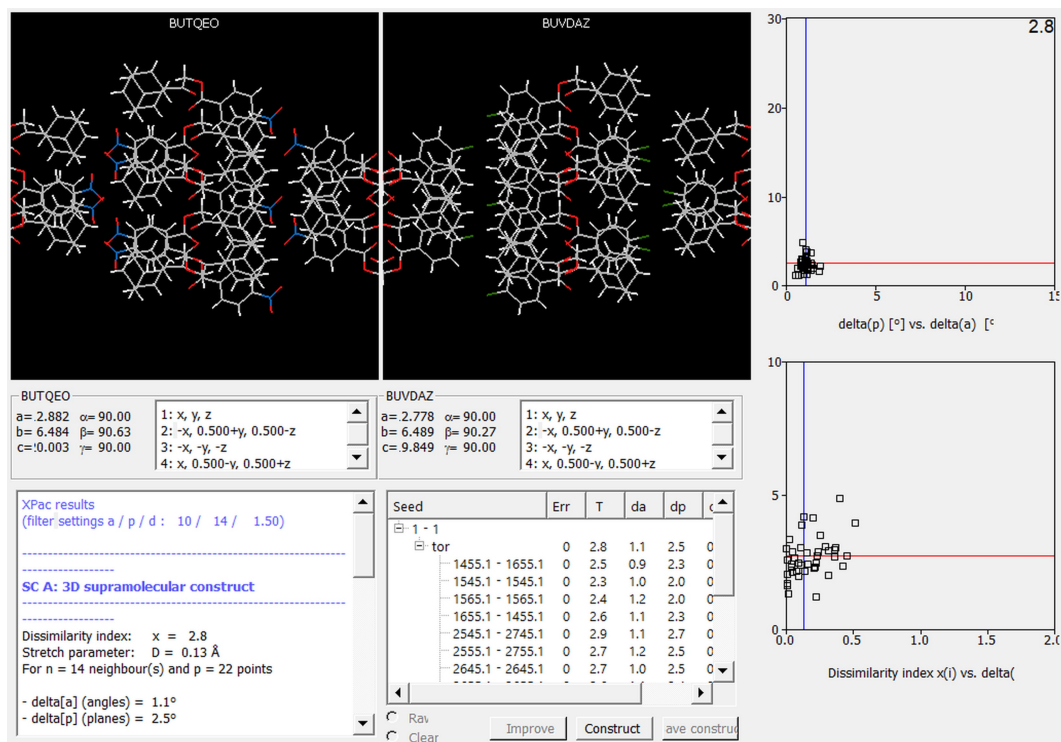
BUTQEO

BUVDAZ

30
20
10
0
0
5
10
15
2.8
delta(p) [°] vs. delta(a) [°

BUTQEO
a= 2.882 α= 90.00
b= 6.484 β= 90.63
c= !0.003 γ= 90.00

1: x, y, z
2: -x, 0.500+y, 0.500-z
3: -x, -y, -z
4: x, 0.500-y, 0.500+z

BUVDAZ
a= 2.778 α= 90.00
b= 6.489 β= 90.27
c= 9.849 γ= 90.00

1: x, y, z
2: -x, 0.500+y, 0.500-z
3: -x, -y, -z
4: x, 0.500-y, 0.500+z

10
5
0
0.0
0.5
1.0
1.5
2.0
Dissimilarity index x(i) vs. delta(

XPac results
(filter settings a / p / d : 10 / 14 / 1.50)

------------------------------------------------
------------------
SC A: 3D supramolecular construct
------------------------------------------------
------------------
Dissimilarity index: x = 2.8
Stretch parameter: D = 0.13 Å
For n = 14 neighbour(s) and p = 22 points

- delta[a] (angles) = 1.1°
- delta[p] (planes) = 2.5°

| Seed | Err | T | da | dp | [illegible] |
|---|---|---|---|---|---|
| 1 - 1 | | | | | |
| tor | 0 | 2.8 | 1.1 | 2.5 | 0 |
| 1455.1 - 1655.1 | 0 | 2.5 | 0.9 | 2.3 | 0 |
| 1545.1 - 1545.1 | 0 | 2.3 | 1.0 | 2.0 | 0 |
| 1565.1 - 1565.1 | 0 | 2.4 | 1.2 | 2.0 | 0 |
| 1655.1 - 1455.1 | 0 | 2.6 | 1.1 | 2.3 | 0 |
| 2545.1 - 2745.1 | 0 | 2.9 | 1.1 | 2.7 | 0 |
| 2555.1 - 2755.1 | 0 | 2.7 | 1.2 | 2.5 | 0 |
| 2645.1 - 2645.1 | 0 | 2.7 | 1.0 | 2.5 | 0 |

Rav
Clear
Improve
Construct
ave construc